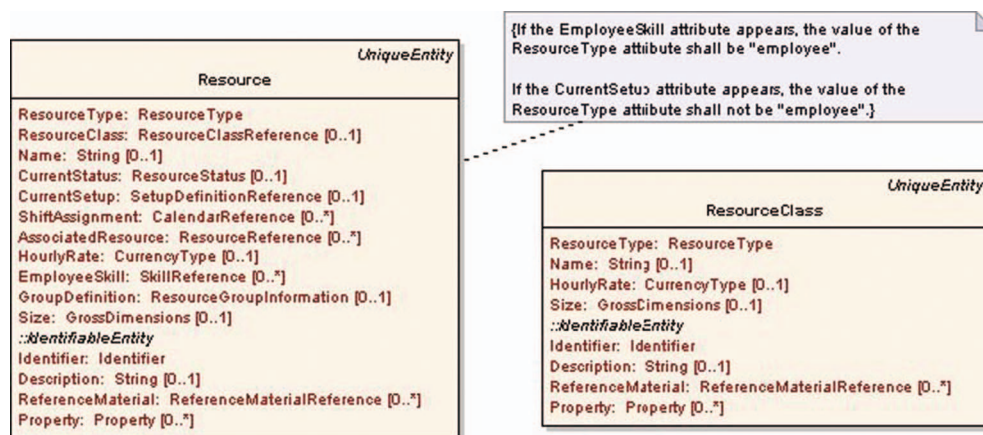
{If the EmployeeSkill attribute appears, the value of the ResourceType attribute shall be "employee".

If the CurrentSetup attribute appears, the value of the ResourceType attribute shall not be "employee".}

UniqueEntity
Resource

ResourceType: ResourceType
ResourceClass: ResourceClassReference [0..1]
Name: String [0..1]
CurrentStatus: ResourceStatus [0..1]
CurrentSetup: SetupDefinitionReference [0..1]
ShiftAssignment: CalendarReference [0..*]
AssociatedResource: ResourceReference [0..*]
HourlyRate: CurrencyType [0..1]
EmployeeSkill: SkillReference [0..*]
GroupDefinition: ResourceGroupInformation [0..1]
Size: GrossDimensions [0..1]
::IdentifiableEntity
Identifier: Identifier
Description: String [0..1]
ReferenceMaterial: ReferenceMaterialReference [0..*]
Property: Property [0..*]

UniqueEntity
ResourceClass

ResourceType: ResourceType
Name: String [0..1]
HourlyRate: CurrencyType [0..1]
Size: GrossDimensions [0..1]
::IdentifiableEntity
Identifier: Identifier
Description: String [0..1]
ReferenceMaterial: ReferenceMaterialReference [0..*]
Property: Property [0..*]